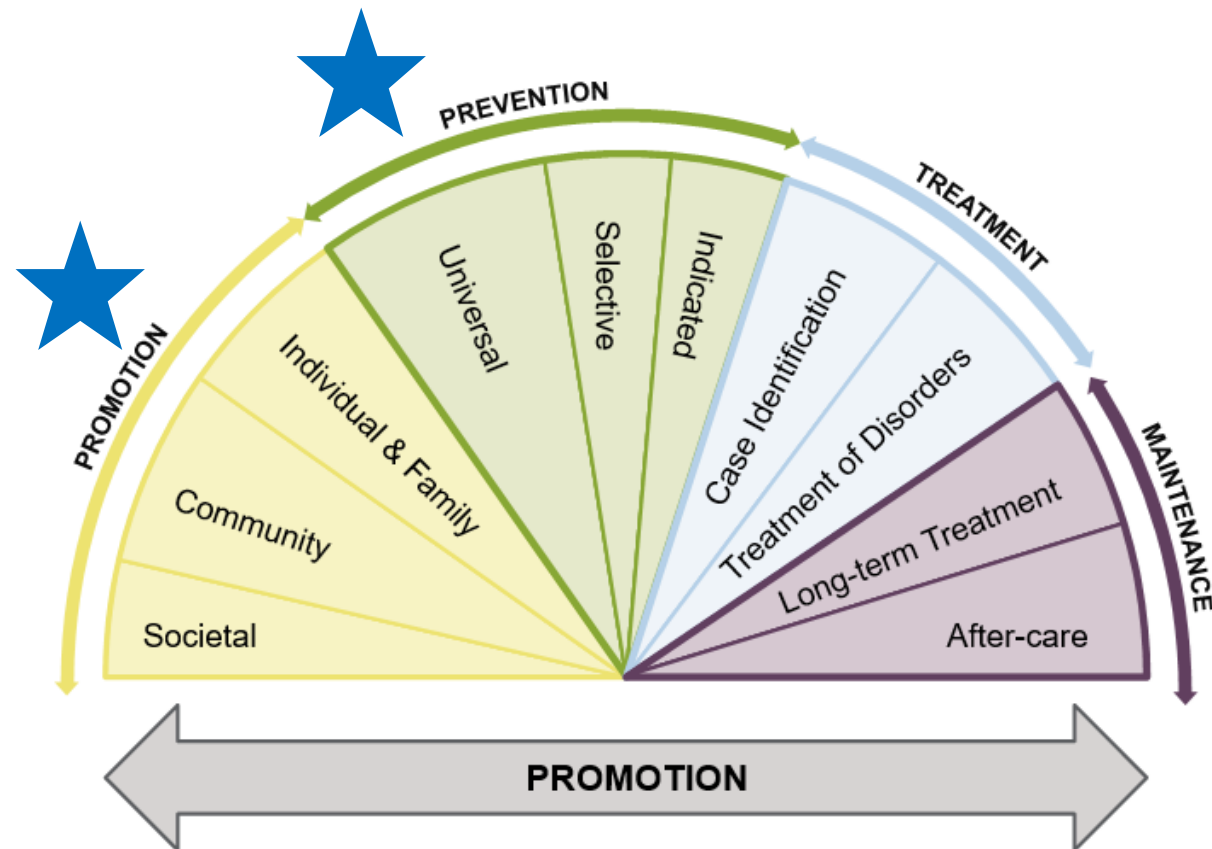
PROMOTION

PREVENTION

TREATMENT

MAINTENANCE

Societal

Community

Individual & Family

Universal

Selective

Indicated

Case Identification

Treatment of Disorders

Long-term Treatment

After-care

PROMOTION